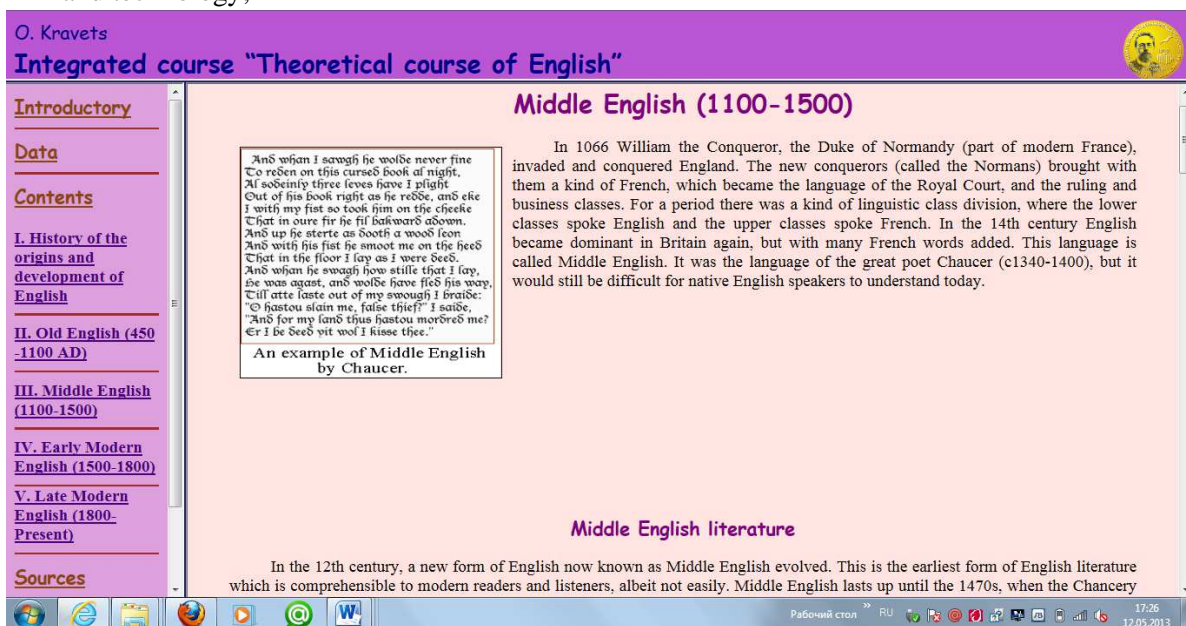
O. Kravets
Integrated course "Theoretical course of English"

Introductory

Data

Contents

I. History of the origins and development of English

II. Old English (450 -1100 AD)

III. Middle English (1100-1500)

IV. Early Modern English (1500-1800)

V. Late Modern English (1800-Present)

Sources

Middle English (1100-1500)

And whan I sawgh he wolde never fine
To reden on this cursed book al night,
Al sodeinly three leves have I plight
Out of his book right as he redde, and eke
I with my fist so took him on the cheeke
That in oure fir he fil bakward adown.
And up he sterte as dooth a wood leon
And with his fist he smoot me on the heed
That in the floor I lay as I were deed.
And whan he swagh how stille that I lay,
He was agast, and wolde have fled his way,
Til atte laste out of my swough I braide:
"O hastou slain me, false thief?" I saide,
"And for my land thus hastou mordred me?
Er I be deed yit wol I kisse thee."
An example of Middle English by Chaucer.

In 1066 William the Conqueror, the Duke of Normandy (part of modern France), invaded and conquered England. The new conquerors (called the Normans) brought with them a kind of French, which became the language of the Royal Court, and the ruling and business classes. For a period there was a kind of linguistic class division, where the lower classes spoke English and the upper classes spoke French. In the 14th century English became dominant in Britain again, but with many French words added. This language is called Middle English. It was the language of the great poet Chaucer (c1340-1400), but it would still be difficult for native English speakers to understand today.

Middle English literature

In the 12th century, a new form of English now known as Middle English evolved. This is the earliest form of English literature which is comprehensible to modern readers and listeners, albeit not easily. Middle English lasts up until the 1470s, when the Chancery

Рабочий стол RU 17:26 12.05.2013